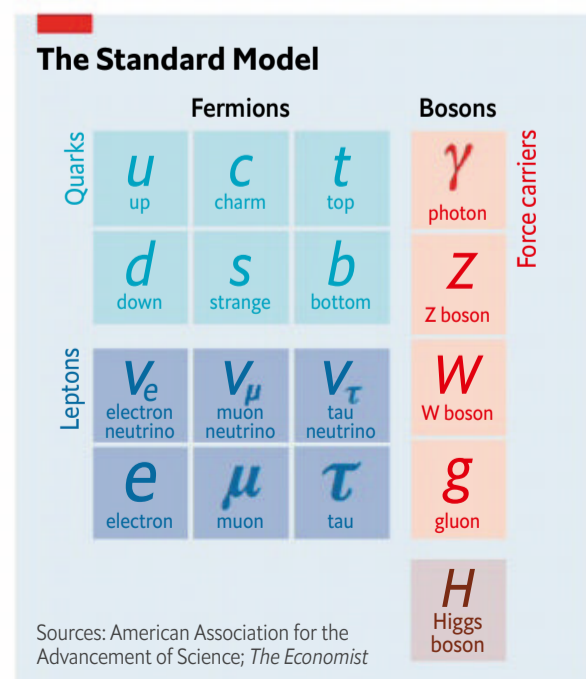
The Standard Model

Fermions

Bosons

Quarks

Force carriers

$u$
up

$c$
charm

$t$
top

$\gamma$
photon

$d$
down

$s$
strange

$b$
bottom

$Z$
Z boson

Leptons

$\nu_e$
electron neutrino

$\nu_\mu$
muon neutrino

$\nu_\tau$
tau neutrino

$W$
W boson

$e$
electron

$\mu$
muon

$\tau$
tau

$g$
gluon

$H$
Higgs boson

Sources: American Association for the Advancement of Science; The Economist